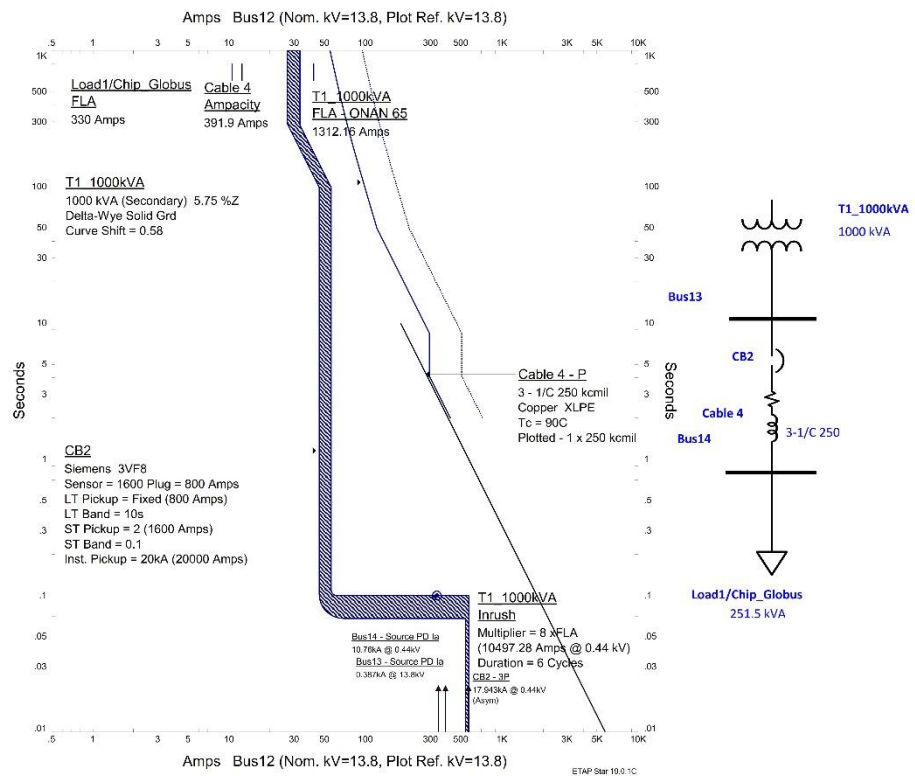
Amps Bus12 (Nom. kV=13.8, Plot Ref. kV=13.8)

.5 1 3 5 10 30 50 100 300 500 1K 3K 5K 10K

1K 500 300 100 50 30 10 5 3 1 .5 .3 .1 .05 .03 .01

Seconds

Load1/Chip_Globus FLA
330 Amps

Cable 4 Ampacity
391.9 Amps

T1_1000kVA FLA - ONAN 65
1312.16 Amps

T1_1000kVA
1000 kVA (Secondary) 5.75 %Z
Delta-Wye Solid Grd
Curve Shift = 0.58

Cable 4 - P
3 - 1/C 250 kcmil
Copper XLPE
Tc = 90C
Plotted - 1 x 250 kcmil

CB2
Siemens 3VF8
Sensor = 1600 Plug = 800 Amps
LT Pickup = Fixed (800 Amps)
LT Band = 10s
ST Pickup = 2 (1600 Amps)
ST Band = 0.1
Inst. Pickup = 20kA (20000 Amps)

T1_1000kVA Inrush
Multiplier = 8 x FLA
(10497.28 Amps @ 0.44 kV)
Duration = 6 Cycles

Bus14 - Source PD Ia
10.76kA @ 0.44kV
Bus13 - Source PD Ia
0.387kA @ 13.8kV
CB2 - 3P
17.943kA @ 0.44kV
(Asym)

1K 500 300 100 50 30 10 5 3 1 .5 .3 .1 .05 .03 .01

Seconds

.5 1 3 5 10 30 50 100 300 500 1K 3K 5K 10K

Amps Bus12 (Nom. kV=13.8, Plot Ref. kV=13.8)

ETAP Star 10.0.1C

T1_1000kVA
1000 kVA

Bus13

CB2

Cable 4

Bus14

3-1/C 250

Load1/Chip_Globus
251.5 kVA